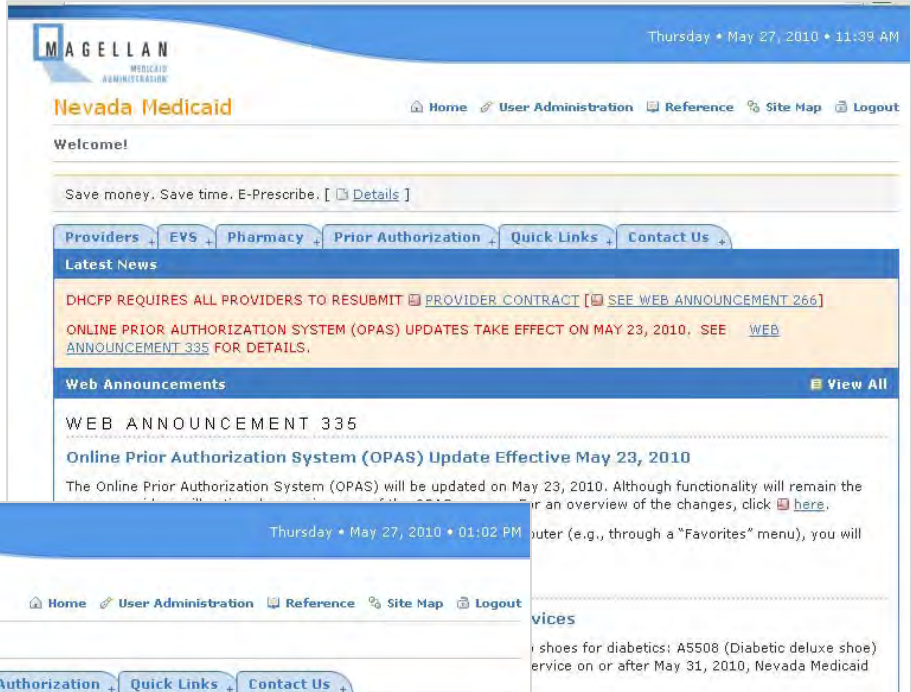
MAGELLAN
MEDICAID ADMINISTRATION

Thursday • May 27, 2010 • 11:39 AM

Nevada Medicaid

Home   User Administration   Reference   Site Map   Logout

Welcome!

Save money. Save time. E-Prescribe. [ Details ]

Providers | EVS | Pharmacy | Prior Authorization | Quick Links | Contact Us

Latest News

DHCFP REQUIRES ALL PROVIDERS TO RESUBMIT PROVIDER CONTRACT [ SEE WEB ANNOUNCEMENT 266]

ONLINE PRIOR AUTHORIZATION SYSTEM (OPAS) UPDATES TAKE EFFECT ON MAY 23, 2010. SEE WEB ANNOUNCEMENT 335 FOR DETAILS.

Web Announcements   View All

WEB ANNOUNCEMENT 335

Online Prior Authorization System (OPAS) Update Effective May 23, 2010

The Online Prior Authorization System (OPAS) will be updated on May 23, 2010. Although functionality will remain the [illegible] r an overview of the changes, click here.

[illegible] puter (e.g., through a "Favorites" menu), you will

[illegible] vices

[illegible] shoes for diabetics: A5508 (Diabetic deluxe shoe)

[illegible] ervice on or after May 31, 2010, Nevada Medicaid

Thursday • May 27, 2010 • 01:02 PM

Home   User Administration   Reference   Site Map   Logout

Authorization | Quick Links | Contact Us